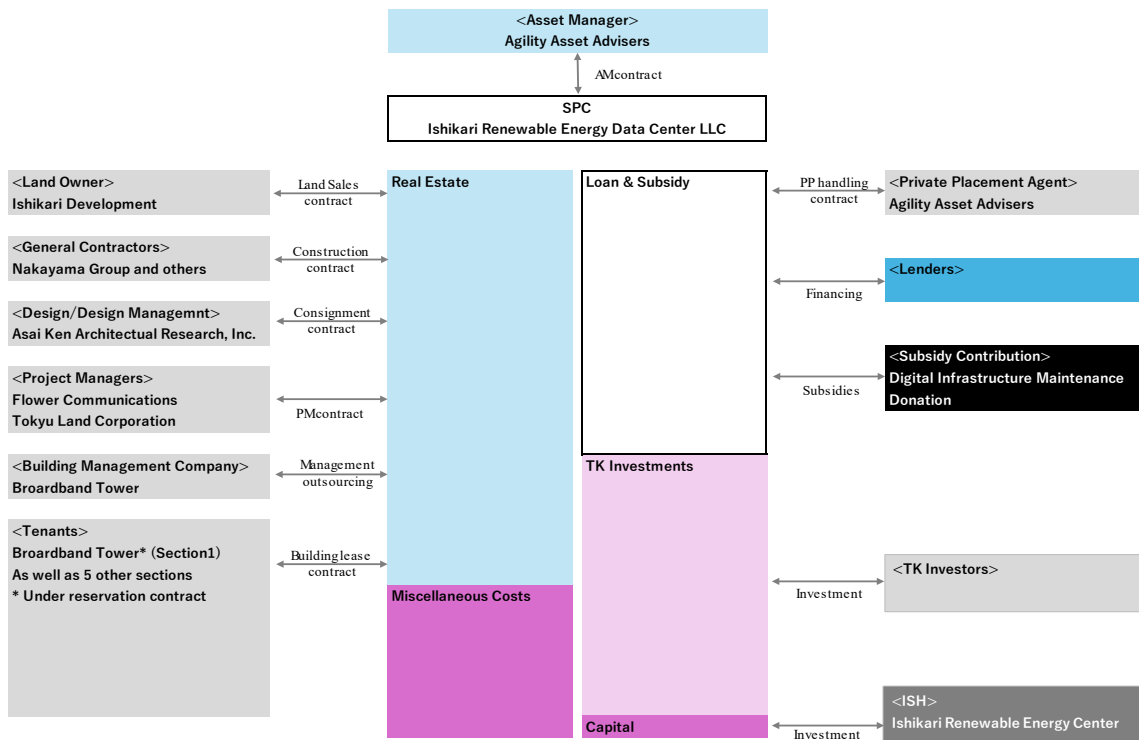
<Asset Manager>
Agility Asset Advisers

AMcontract

SPC
Ishikari Renewable Energy Data Center LLC

<Land Owner>
Ishikari Development

Land Sales contract

<General Contractors>
Nakayama Group and others

Construction contract

<Design/Design Managemnt>
Asai Ken Architectual Research, Inc.

Consignment contract

<Project Managers>
Flower Communications
Tokyu Land Corporation

PMcontract

<Building Management Company>
Broardband Tower

Management outsourcing

<Tenants>
Broardband Tower* (Section1)
As well as 5 other sections
* Under reservation contract

Buildinglease contract

Real Estate

Miscellaneous Costs

Loan & Subsidy

TK Investments

Capital

PP handling contract

<Private Placement Agent>
Agility Asset Advisers

Financing

<Lenders>

Subsidies

<Subsidy Contribution>
Digital Infrastructure Maintenance Donation

Investment

<TK Investors>

Investment

<ISH>
Ishikari Renewable Energy Center